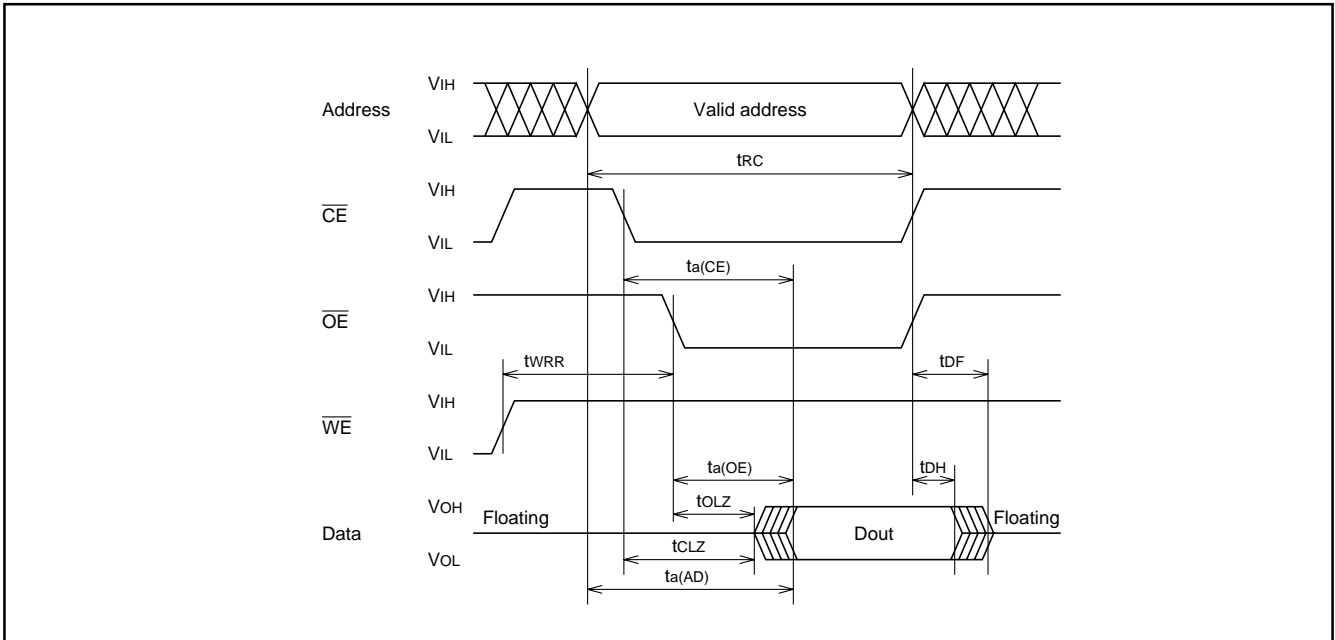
Address
$V_{IH}$
$V_{IL}$
Valid address
$t_{RC}$
$\overline{CE}$
$V_{IH}$
$V_{IL}$
$t_{a(CE)}$
$\overline{OE}$
$V_{IH}$
$V_{IL}$
$t_{WRR}$
$t_{DF}$
$\overline{WE}$
$V_{IH}$
$V_{IL}$
$t_{a(OE)}$
$t_{DH}$
$t_{OLZ}$
Data
$V_{OH}$
$V_{OL}$
Floating
Dout
Floating
$t_{CLZ}$
$t_{a(AD)}$